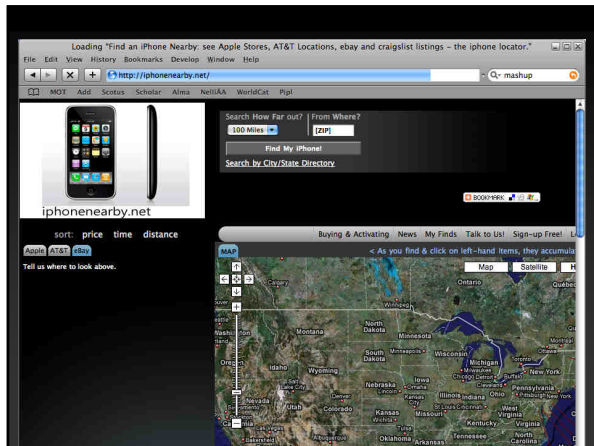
Loading "Find an iPhone Nearby: see Apple Stores, AT&T Locations, ebay and craigslist listings – the iphone locator."

File Edit View History Bookmarks Develop Window Help

http://iphonenearby.net/

mashup

MOT Add Scotus Scholar Alma NelliAA WorldCat Pipl

iphonenearby.net

Search How Far out?
100 Miles
From Where?
[ZIP]
Find My iPhone!
Search by City/State Directory

BOOKMARK

sort: price time distance

Apple AT&T eBay

Tell us where to look above.

Buying & Activating News My Finds Talk to Us! Sign-up Free!

MAP

< As you find & click on left-hand items, they accumula

Map Satellite

Calgary Winnipeg Ontario Québec Montana North Dakota Minnesota Oregon South Dakota Wisconsin Michigan Wyoming Iowa Nebraska Illinois Ohio Pennsylvania New York Nevada Utah Colorado Kansas Missouri Kentucky West Virginia Virginia Tennessee Oklahoma Arkansas North Carolina Chicago Detroit Cleveland Pittsburgh Denver Indianapolis St. Louis Albuquerque